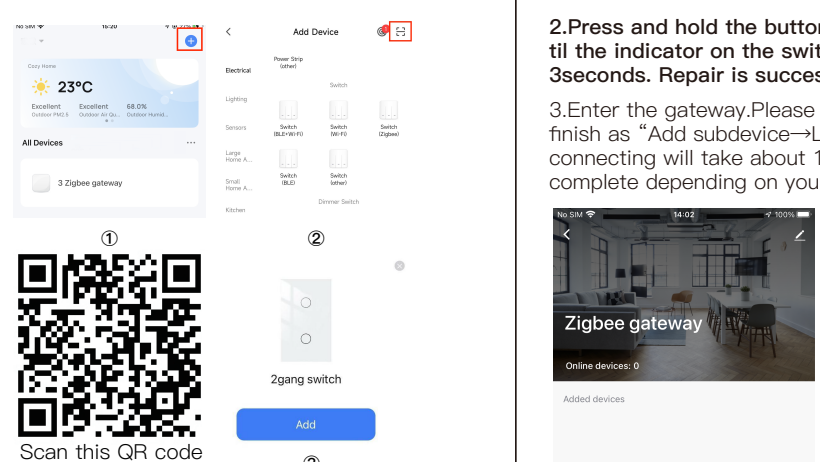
No SIM 16:20 97%

Cozy Home

23°C

Excellent Outdoor PM2.5 Excellent Outdoor Air Qu... 68.0% Outdoor Humid...

All Devices ···

3 Zigbee gateway

①

Add Device

Electrical Power Strip (other)

Lighting Switch

Sensors Switch (BLE+Wi-Fi) Switch (Wi-Fi) Switch (Zigbee)

Large Home A...

Small Home A... Switch (BLE) Switch (other)

Kitchen Dimmer Switch

②

Scan this QR code

2gang switch

Add

③

2.Press and hold the button til the indicator on the swit 3seconds. Repair is succes

3.Enter the gateway.Please finish as “Add subdevice→L connecting will take about 1 complete depending on you

No SIM 14:02 100%

Zigbee gateway

Online devices: 0

Added devices